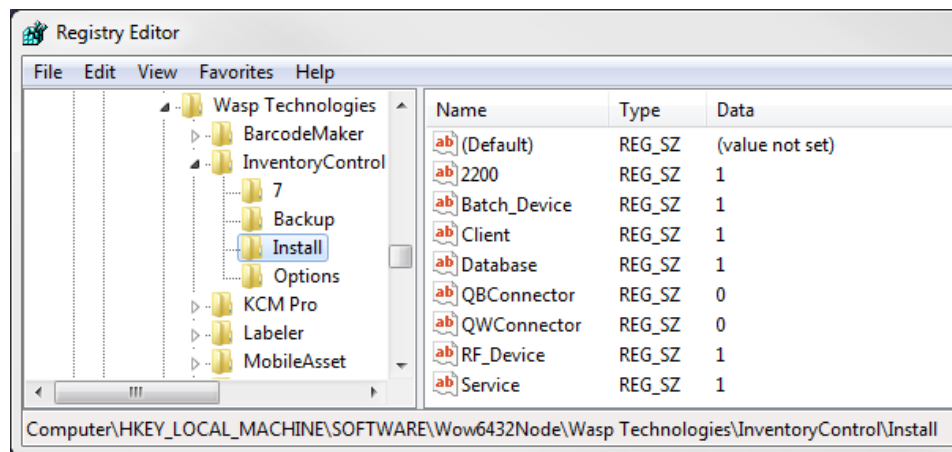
Registry Editor

File Edit View Favorites Help

Wasp Technologies
BarcodeMaker
InventoryControl
7
Backup
Install
Options
KCM Pro
Labeler
MobileAsset

| Name | Type | Data |
|---|---|---|
| ab (Default) | REG_SZ | (value not set) |
| ab 2200 | REG_SZ | 1 |
| ab Batch_Device | REG_SZ | 1 |
| ab Client | REG_SZ | 1 |
| ab Database | REG_SZ | 1 |
| ab QBConnector | REG_SZ | 0 |
| ab QWConnector | REG_SZ | 0 |
| ab RF_Device | REG_SZ | 1 |
| ab Service | REG_SZ | 1 |

Computer\HKEY_LOCAL_MACHINE\SOFTWARE\Wow6432Node\Wasp Technologies\InventoryControl\Install